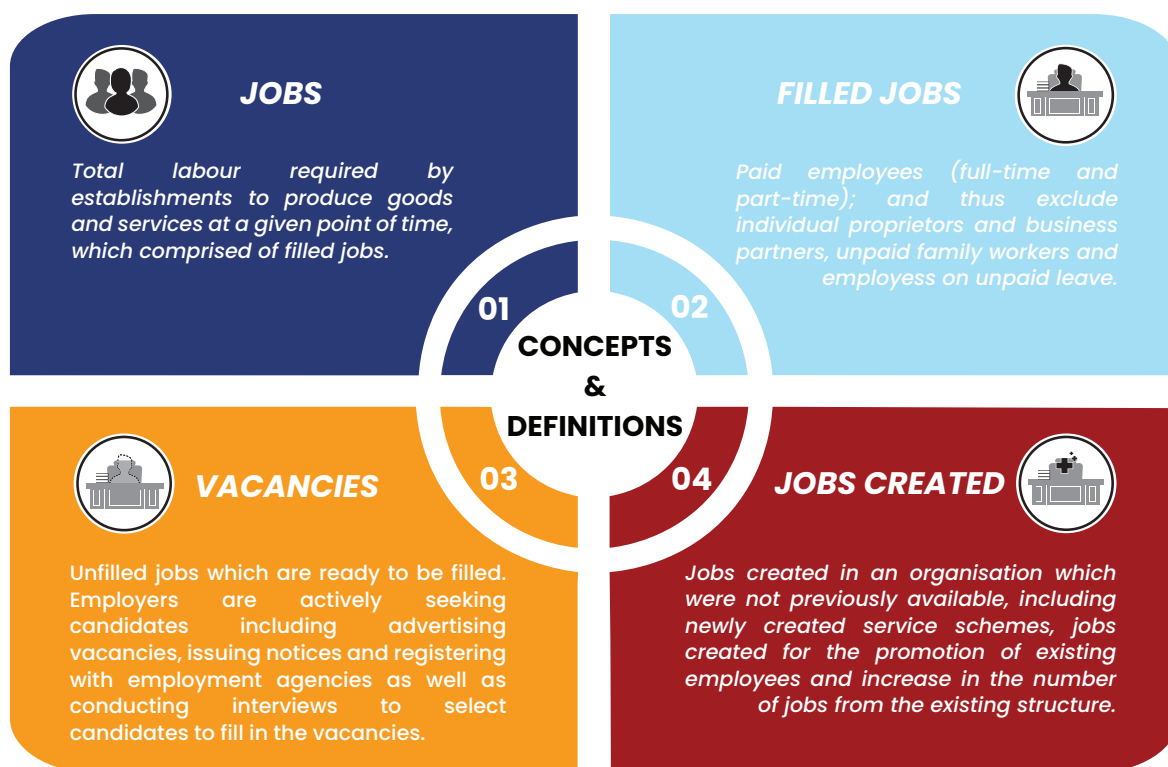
JOBS

Total labour required by establishments to produce goods and services at a given point of time, which comprised of filled jobs.

FILLED JOBS

Paid employees (full-time and part-time); and thus exclude individual proprietors and business partners, unpaid family workers and employess on unpaid leave.

01

02

CONCEPTS & DEFINITIONS

03

04

VACANCIES

Unfilled jobs which are ready to be filled. Employers are actively seeking candidates including advertising vacancies, issuing notices and registering with employment agencies as well as conducting interviews to select candidates to fill in the vacancies.

JOBS CREATED

Jobs created in an organisation which were not previously available, including newly created service schemes, jobs created for the promotion of existing employees and increase in the number of jobs from the existing structure.